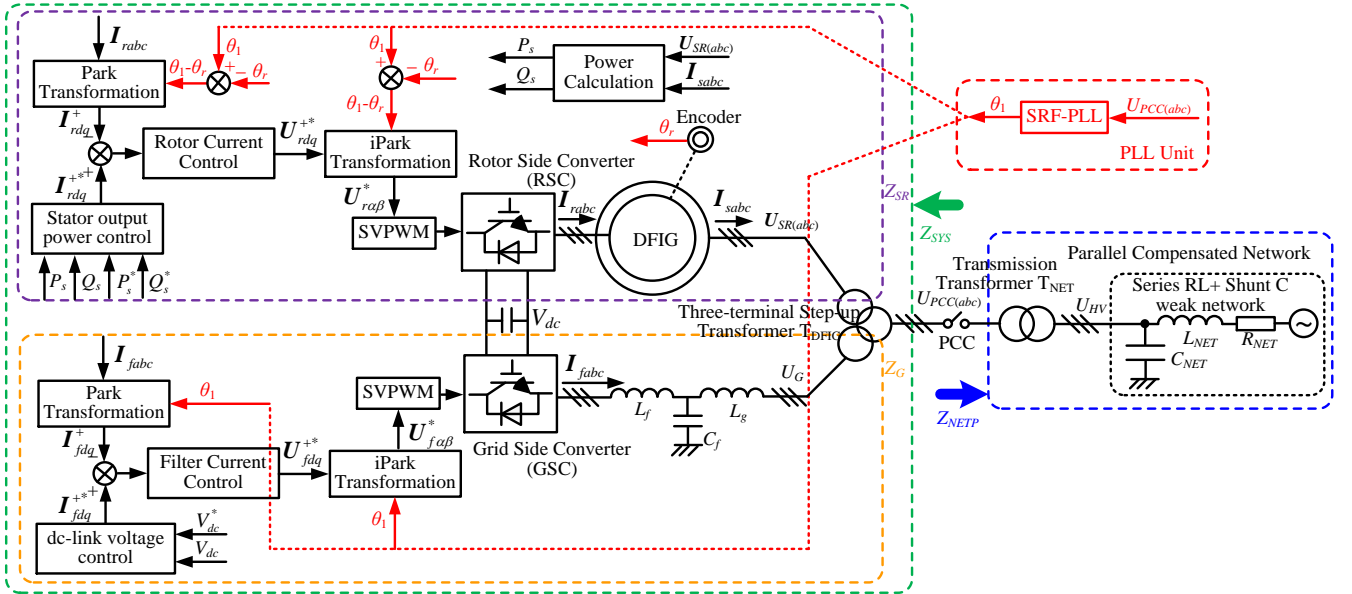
$\boldsymbol{I}_{rabc}$
$\theta_1$
Park Transformation
$\theta_1$-$\theta_r$
+ −
$\theta_r$
$\theta_1$
+
$-\theta_r$
$\theta_1$-$\theta_r$
$P_s$
$Q_s$
Power Calculation
$\boldsymbol{U}_{SR(abc)}$
$\boldsymbol{I}_{sabc}$
$\theta_1$
SRF-PLL
$U_{PCC(abc)}$
PLL Unit
$\boldsymbol{I}^{+}_{rdq}$
Rotor Current Control
$\boldsymbol{U}^{+*}_{rdq}$
iPark Transformation
Encoder
$\theta_r$
Rotor Side Converter (RSC)
$\boldsymbol{I}^{+*}_{rdq}$ +
Stator output power control
$\boldsymbol{U}^{*}_{r\alpha\beta}$
SVPWM
$\boldsymbol{I}_{rabc}$
DFIG
$\boldsymbol{I}_{sabc}$
$\boldsymbol{U}_{SR(abc)}$
$Z_{SR}$
$Z_{SYS}$
$P_s$ $Q_s$ $P^*_s$ $Q^*_s$
$V_{dc}$
Three-terminal Step-up Transformer $T_{DFIG}$
Transmission Transformer $T_{NET}$
$U_{PCC(abc)}$
PCC
$U_{HV}$
Parallel Compensated Network
Series RL+ Shunt C weak network
$L_{NET}$
$R_{NET}$
$C_{NET}$
$\boldsymbol{I}_{fabc}$
Park Transformation
$\theta_1$
SVPWM
$\boldsymbol{I}_{fabc}$
$U_G$
$Z_G$
$Z_{NETP}$
$L_f$
$L_g$
$C_f$
$\boldsymbol{I}^{+}_{fdq}$
Filter Current Control
$\boldsymbol{U}^{+*}_{fdq}$
$\boldsymbol{U}^{*}_{f\alpha\beta}$
iPark Transformation
Grid Side Converter (GSC)
$\boldsymbol{I}^{+*}_{fdq}$ +
dc-link voltage control
$V^*_{dc}$
$V_{dc}$
$\theta_1$